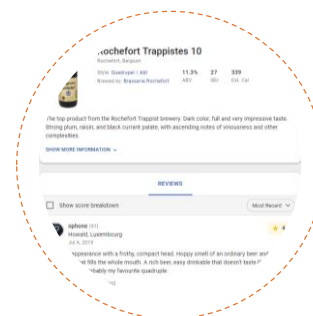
Rochefort Trappistes 10

Rochefort, Belgium

Style: Quadrupel | Abt
Brewed by: Brasserie Rochefort

11.3% ABV
27 IBU
339 Est. Cal

The top product from the Rochefort Trappist brewery. Dark color, full and very impressive taste. Strong plum, raisin, and black currant palate, with ascending notes of viscousness and other complexities.

SHOW MORE INFORMATION

REVIEWS

Show score breakdown

Most Recent

sphone (61)
Howald, Luxembourg
Jul 4, 2019

4

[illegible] appearance with a frothy, compact head. Hoppy smell of an ordinary beer and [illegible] that fills the whole mouth. A rich beer, easy drinkable that doesn't taste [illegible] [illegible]robably my favourite quadruple.